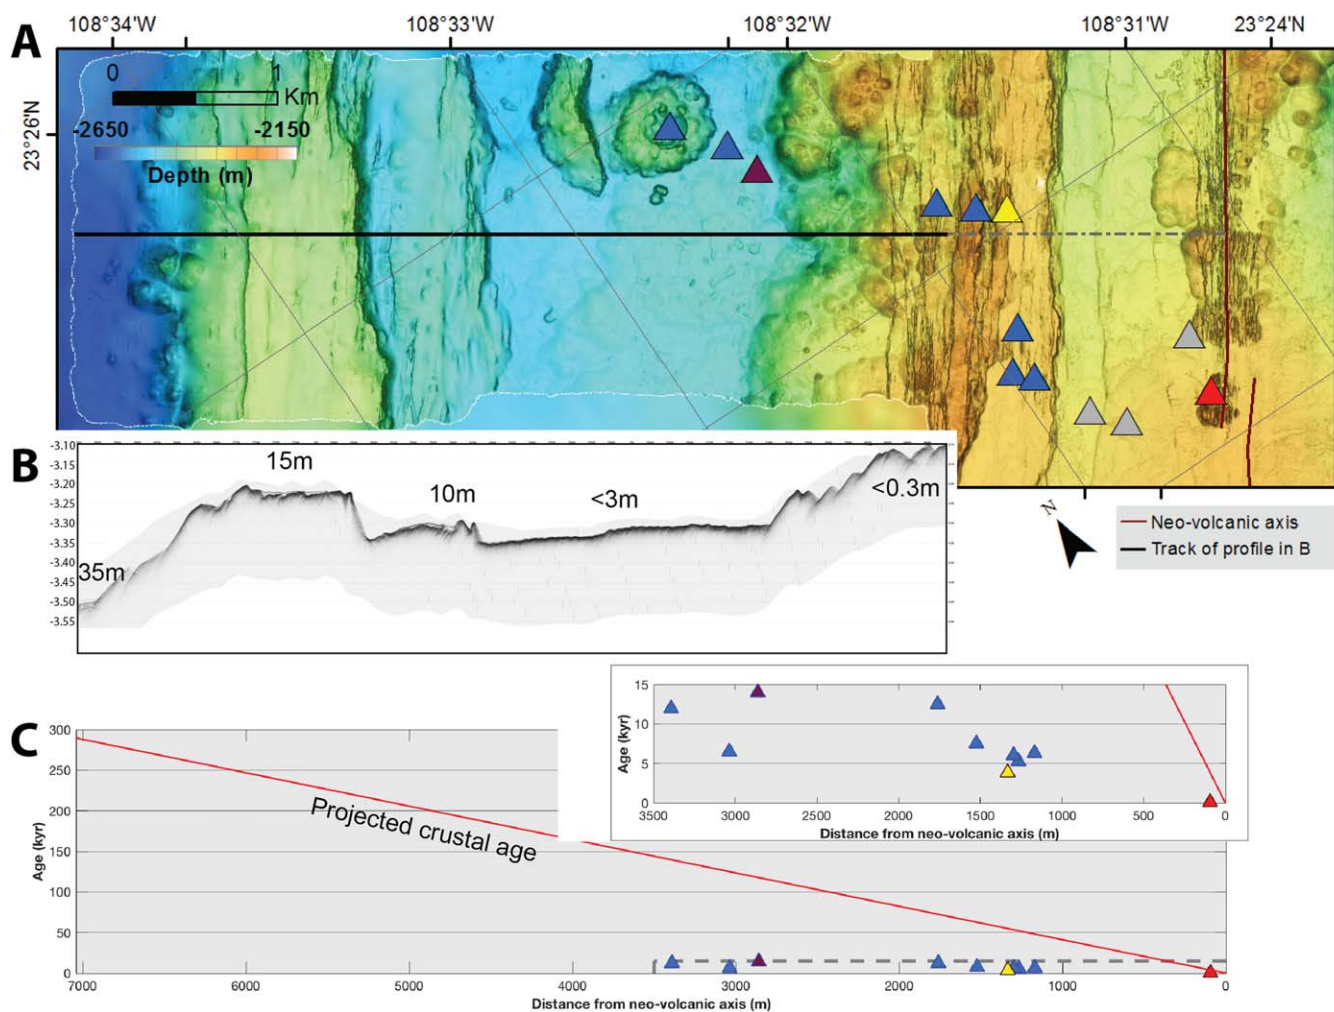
A

108°34'W 108°33'W 108°32'W 108°31'W 23°24'N

23°26'N

0 1 Km

-2650 -2150

Depth (m)

B

-3.10
-3.15
-3.20
-3.25
-3.30
-3.35
-3.40
-3.45
-3.50
-3.55

15m 10m <3m <0.3m 35m

N

Neo-volcanic axis
Track of profile in B

C

300
250
200
150
100
50
0

Age (kyr)

Projected crustal age

7000 6000 5000 4000 3000 2000 1000 0

Distance from neo-volcanic axis (m)

15
10
5
0

Age (kyr)

3500 3000 2500 2000 1500 1000 500 0

Distance from neo-volcanic axis (m)